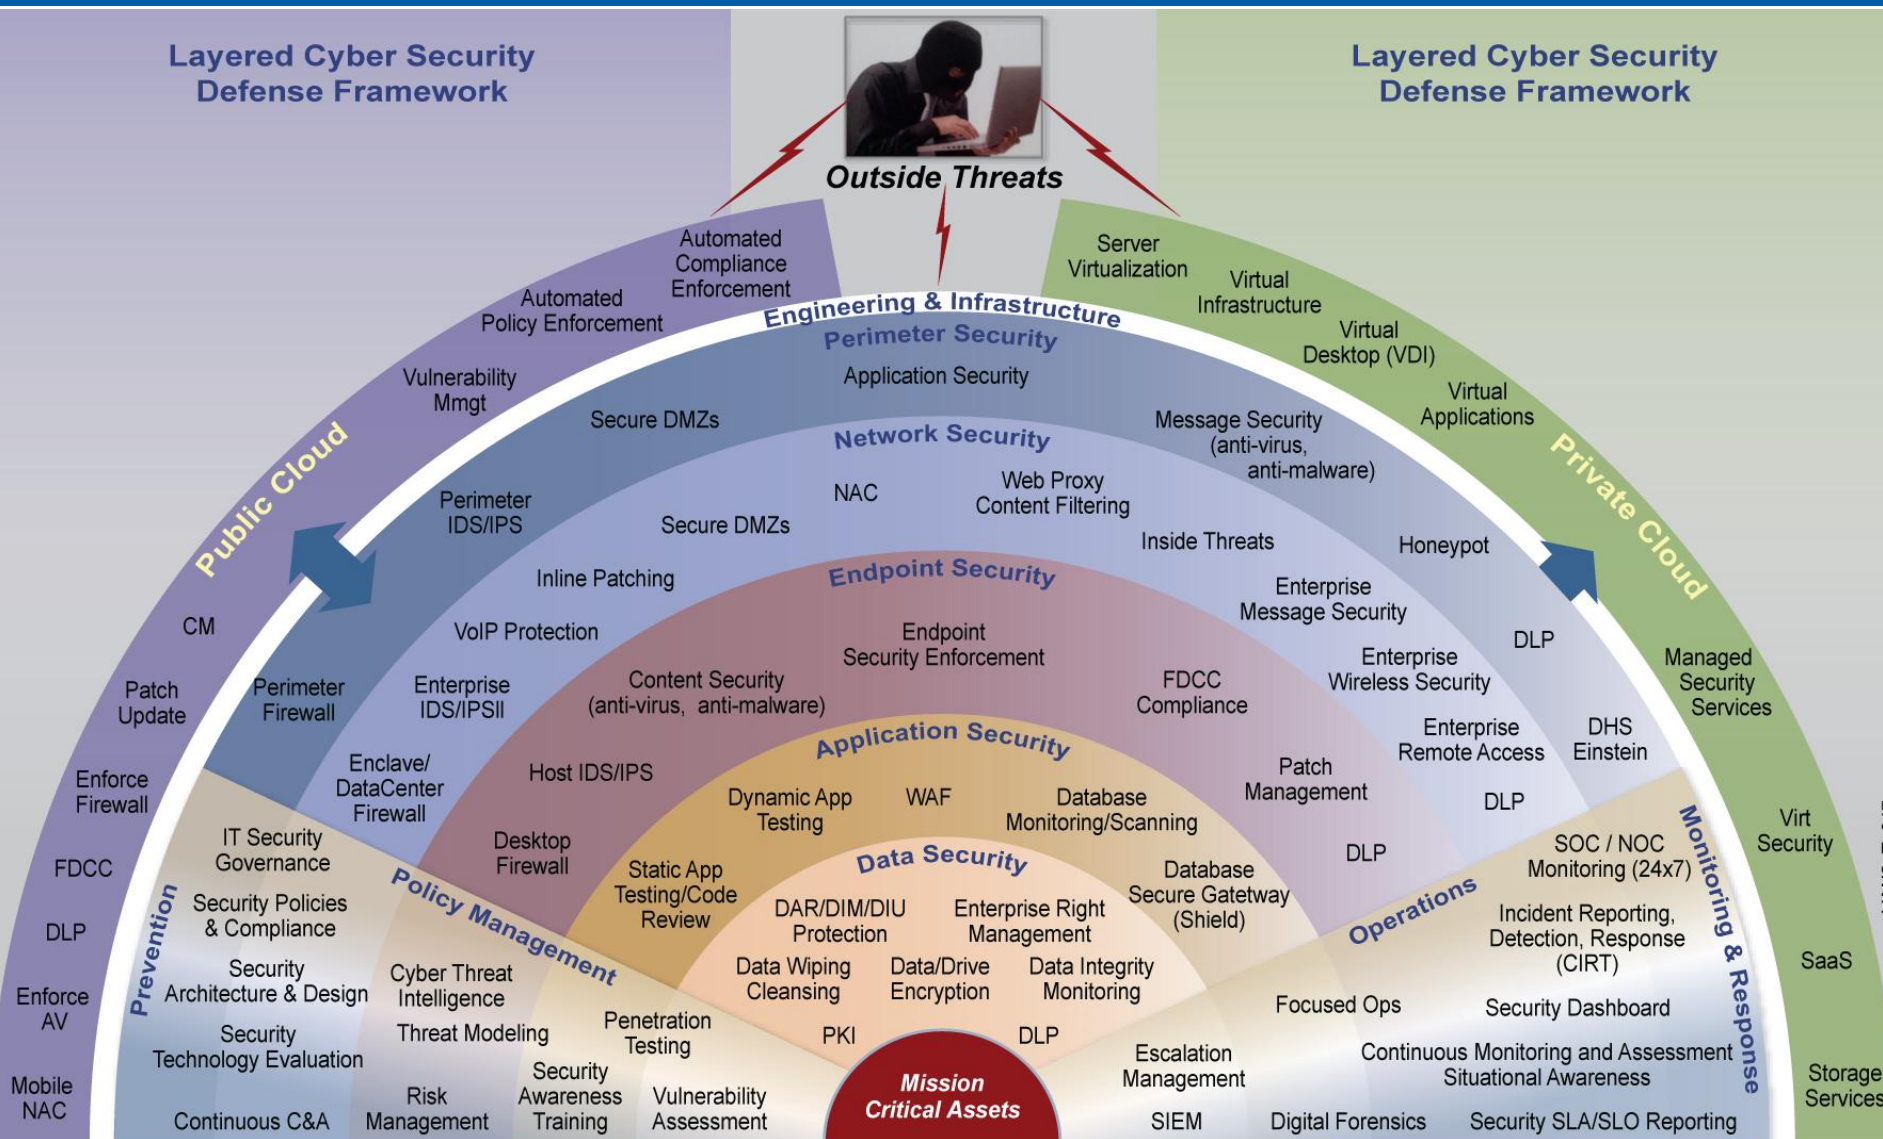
Layered Cyber Security Defense Framework

Layered Cyber Security Defense Framework

Outside Threats

Public Cloud

Automated Compliance Enforcement

Automated Policy Enforcement

Vulnerability Mmgt

CM

Patch Update

Enforce Firewall

FDCC

DLP

Enforce AV

Mobile NAC

Private Cloud

Server Virtualization

Virtual Infrastructure

Virtual Desktop (VDI)

Virtual Applications

Managed Security Services

Virt Security

SaaS

Storage Services

Engineering & Infrastructure

Perimeter Security

Application Security

Secure DMZs

Message Security (anti-virus, anti-malware)

Perimeter IDS/IPS

Honeypot

Perimeter Firewall

DLP

Enclave/ DataCenter Firewall

DHS Einstein

Network Security

NAC

Web Proxy Content Filtering

Secure DMZs

Inside Threats

Inline Patching

Enterprise Message Security

VoIP Protection

Enterprise Wireless Security

Enterprise IDS/IPSII

Enterprise Remote Access

DLP

Endpoint Security

Endpoint Security Enforcement

Content Security (anti-virus, anti-malware)

FDCC Compliance

Host IDS/IPS

Patch Management

Desktop Firewall

DLP

Application Security

Dynamic App Testing

WAF

Database Monitoring/Scanning

Static App Testing/Code Review

Database Secure Gatelway (Shield)

Data Security

DAR/DIM/DIU Protection

Enterprise Right Management

Data Wiping Cleansing

Data/Drive Encryption

Data Integrity Monitoring

PKI

DLP

Mission Critical Assets

Prevention

IT Security Governance

Security Policies & Compliance

Security Architecture & Design

Security Technology Evaluation

Continuous C&A

Policy Management

Cyber Threat Intelligence

Threat Modeling

Risk Management

Security Awareness Training

Penetration Testing

Vulnerability Assessment

Operations

Focused Ops

Escalation Management

SIEM

Digital Forensics

Monitoring & Response

SOC / NOC Monitoring (24x7)

Incident Reporting, Detection, Response (CIRT)

Security Dashboard

Continuous Monitoring and Assessment Situational Awareness

Security SLA/SLO Reporting